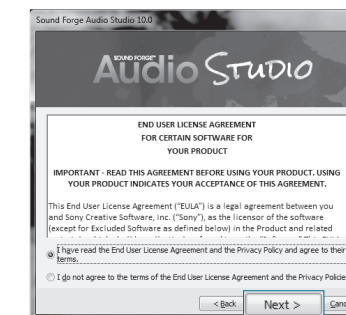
Sound Forge Audio Studio 10.0

SOUND FORGE Audio Studio

END USER LICENSE AGREEMENT
FOR CERTAIN SOFTWARE FOR
YOUR PRODUCT

IMPORTANT - READ THIS AGREEMENT BEFORE USING YOUR PRODUCT. USING YOUR PRODUCT INDICATES YOUR ACCEPTANCE OF THIS AGREEMENT.

This End User License Agreement ("EULA") is a legal agreement between you and Sony Creative Software, Inc. ("Sony"), as the licensor of the software (except for Excluded Software as defined below) in the Product and related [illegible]

I have read the End User License Agreement and the Privacy Policy and agree to their terms.

I do not agree to the terms of the End User License Agreement and the Privacy Policie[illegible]

< Back

Next >

Canc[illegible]